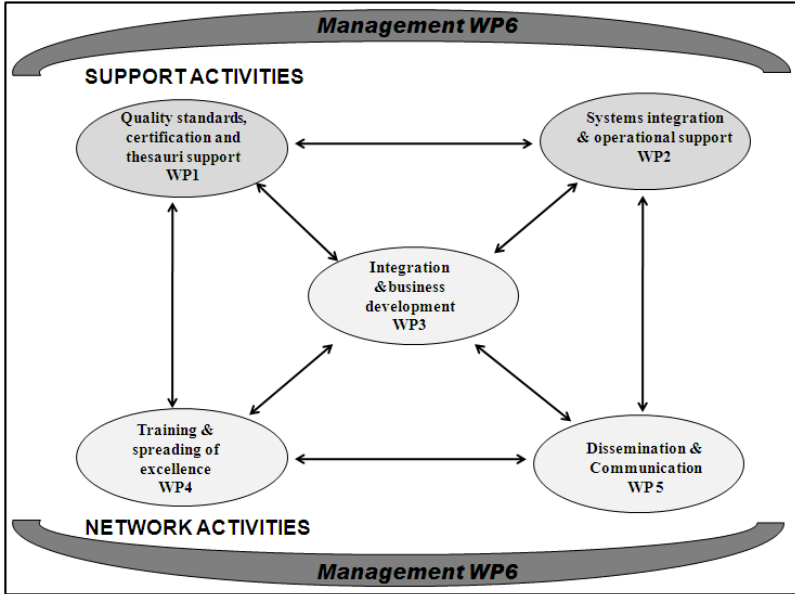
Management WP6

SUPPORT ACTIVITIES

Quality standards, certification and thesauri support WP1

Systems integration & operational support WP2

Integration &business development WP3

Training & spreading of excellence WP4

Dissemination & Communication WP 5

NETWORK ACTIVITIES

Management WP6